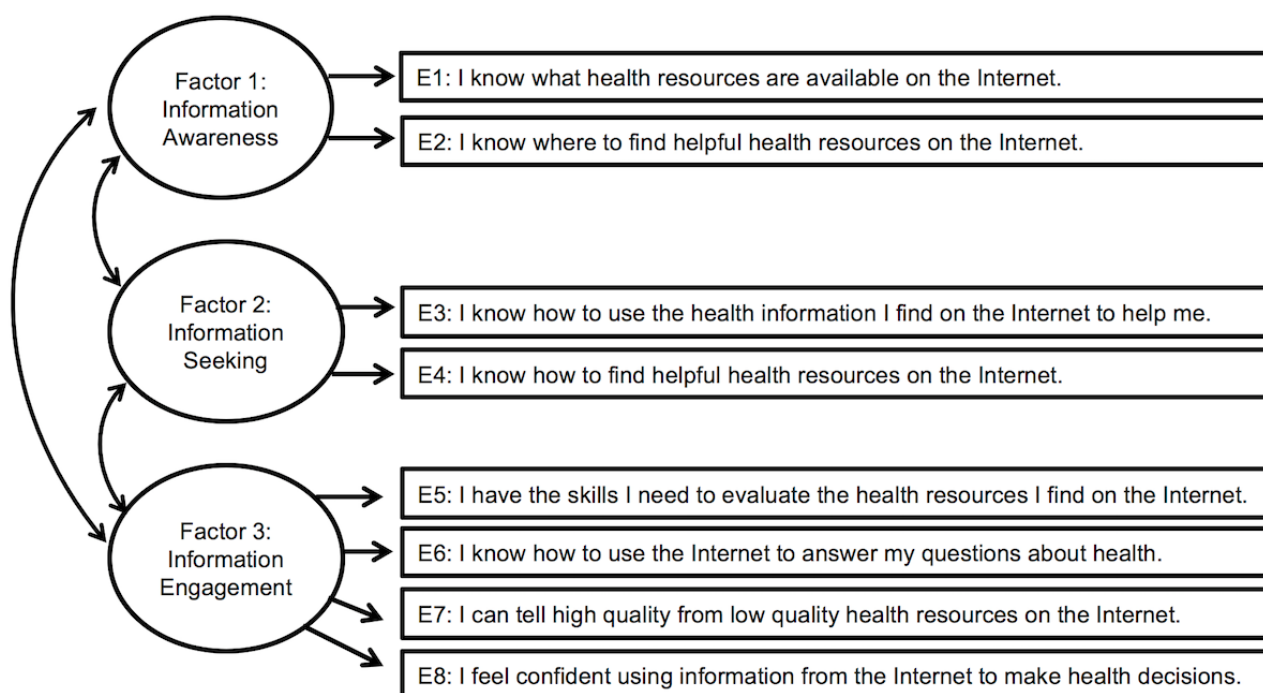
Factor 1: Information Awareness

E1: I know what health resources are available on the Internet.

E2: I know where to find helpful health resources on the Internet.

Factor 2: Information Seeking

E3: I know how to use the health information I find on the Internet to help me.

E4: I know how to find helpful health resources on the Internet.

Factor 3: Information Engagement

E5: I have the skills I need to evaluate the health resources I find on the Internet.

E6: I know how to use the Internet to answer my questions about health.

E7: I can tell high quality from low quality health resources on the Internet.

E8: I feel confident using information from the Internet to make health decisions.